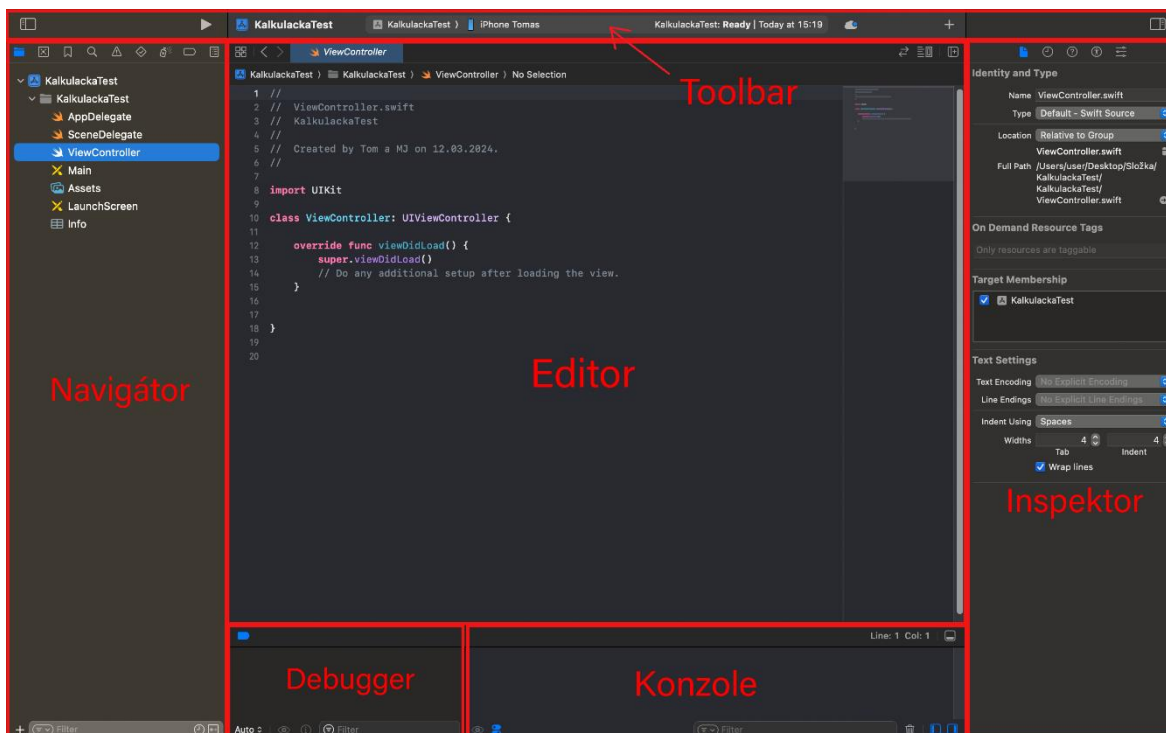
KalkulackaTest | KalkulackaTest ⟩ iPhone Tomas | KalkulackaTest: Ready | Today at 15:19

ViewController

KalkulackaTest ⟩ KalkulackaTest ⟩ ViewController ⟩ No Selection

KalkulackaTest
KalkulackaTest
AppDelegate
SceneDelegate
ViewController
Main
Assets
LaunchScreen
Info

1 //
2 // ViewController.swift
3 // KalkulackaTest
4 //
5 // Created by Tom a MJ on 12.03.2024.
6 //
7
8 import UIKit
9
10 class ViewController: UIViewController {
11
12 override func viewDidLoad() {
13 super.viewDidLoad()
14 // Do any additional setup after loading the view.
15 }
16
17
18 }
19
20

Toolbar

Navigátor

Editor

Identity and Type
Name ViewController.swift
Type Default - Swift Source
Location Relative to Group
ViewController.swift
Full Path /Users/user/Desktop/Složka/KalkulackaTest/KalkulackaTest/ViewController.swift

On Demand Resource Tags
Only resources are taggable

Target Membership
KalkulackaTest

Text Settings
Text Encoding No Explicit Encoding
Line Endings No Explicit Line Endings
Indent Using Spaces
Widths 4 4
Tab Indent
Wrap lines

Inspektor

Line: 1 Col: 1

Debugger

Konzole

Filter

Auto Filter

Filter